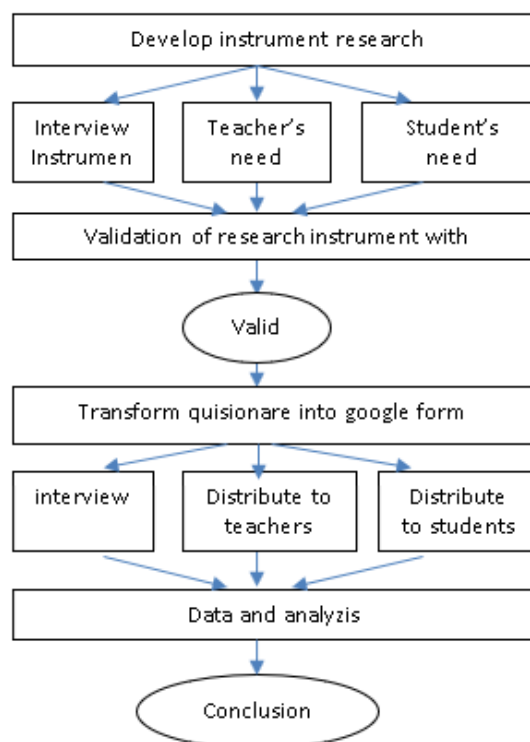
Develop instrument research

Interview Instrumen

Teacher's need

Student's need

Validation of research instrument with

Valid

Transform quisionare into google form

interview

Distribute to teachers

Distribute to students

Data and analyzis

Conclusion